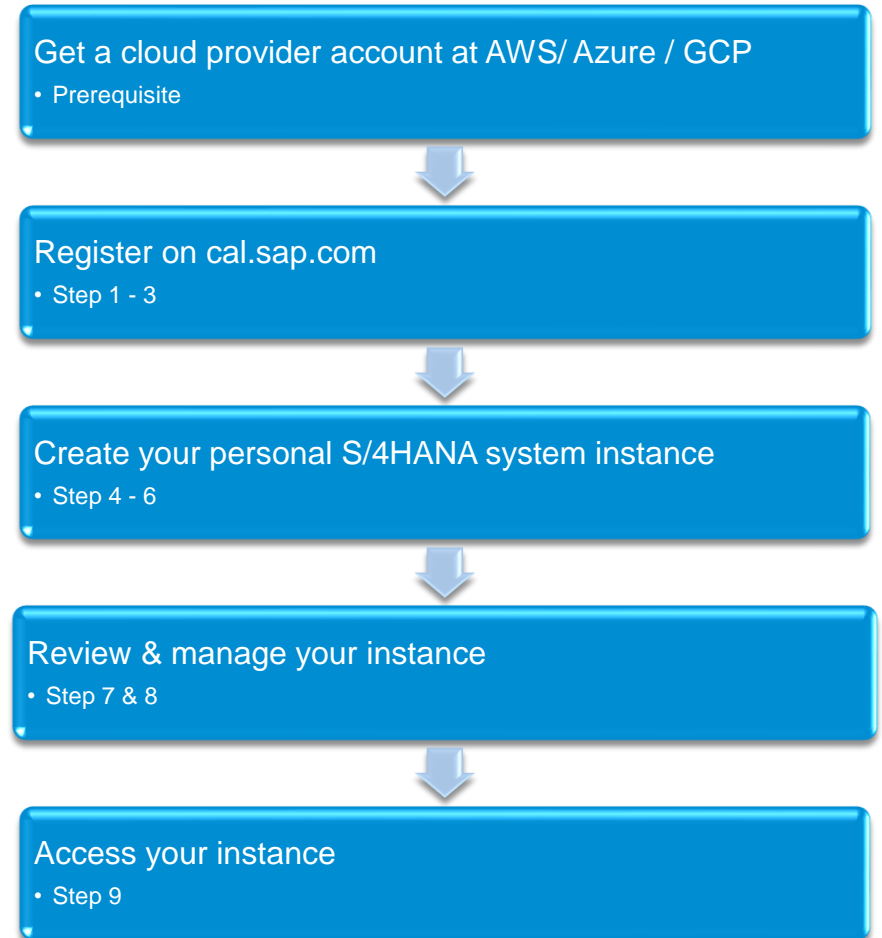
Get a cloud provider account at AWS/ Azure / GCP
• Prerequisite

Register on cal.sap.com
• Step 1 - 3

Create your personal S/4HANA system instance
• Step 4 - 6

Review & manage your instance
• Step 7 & 8

Access your instance
• Step 9